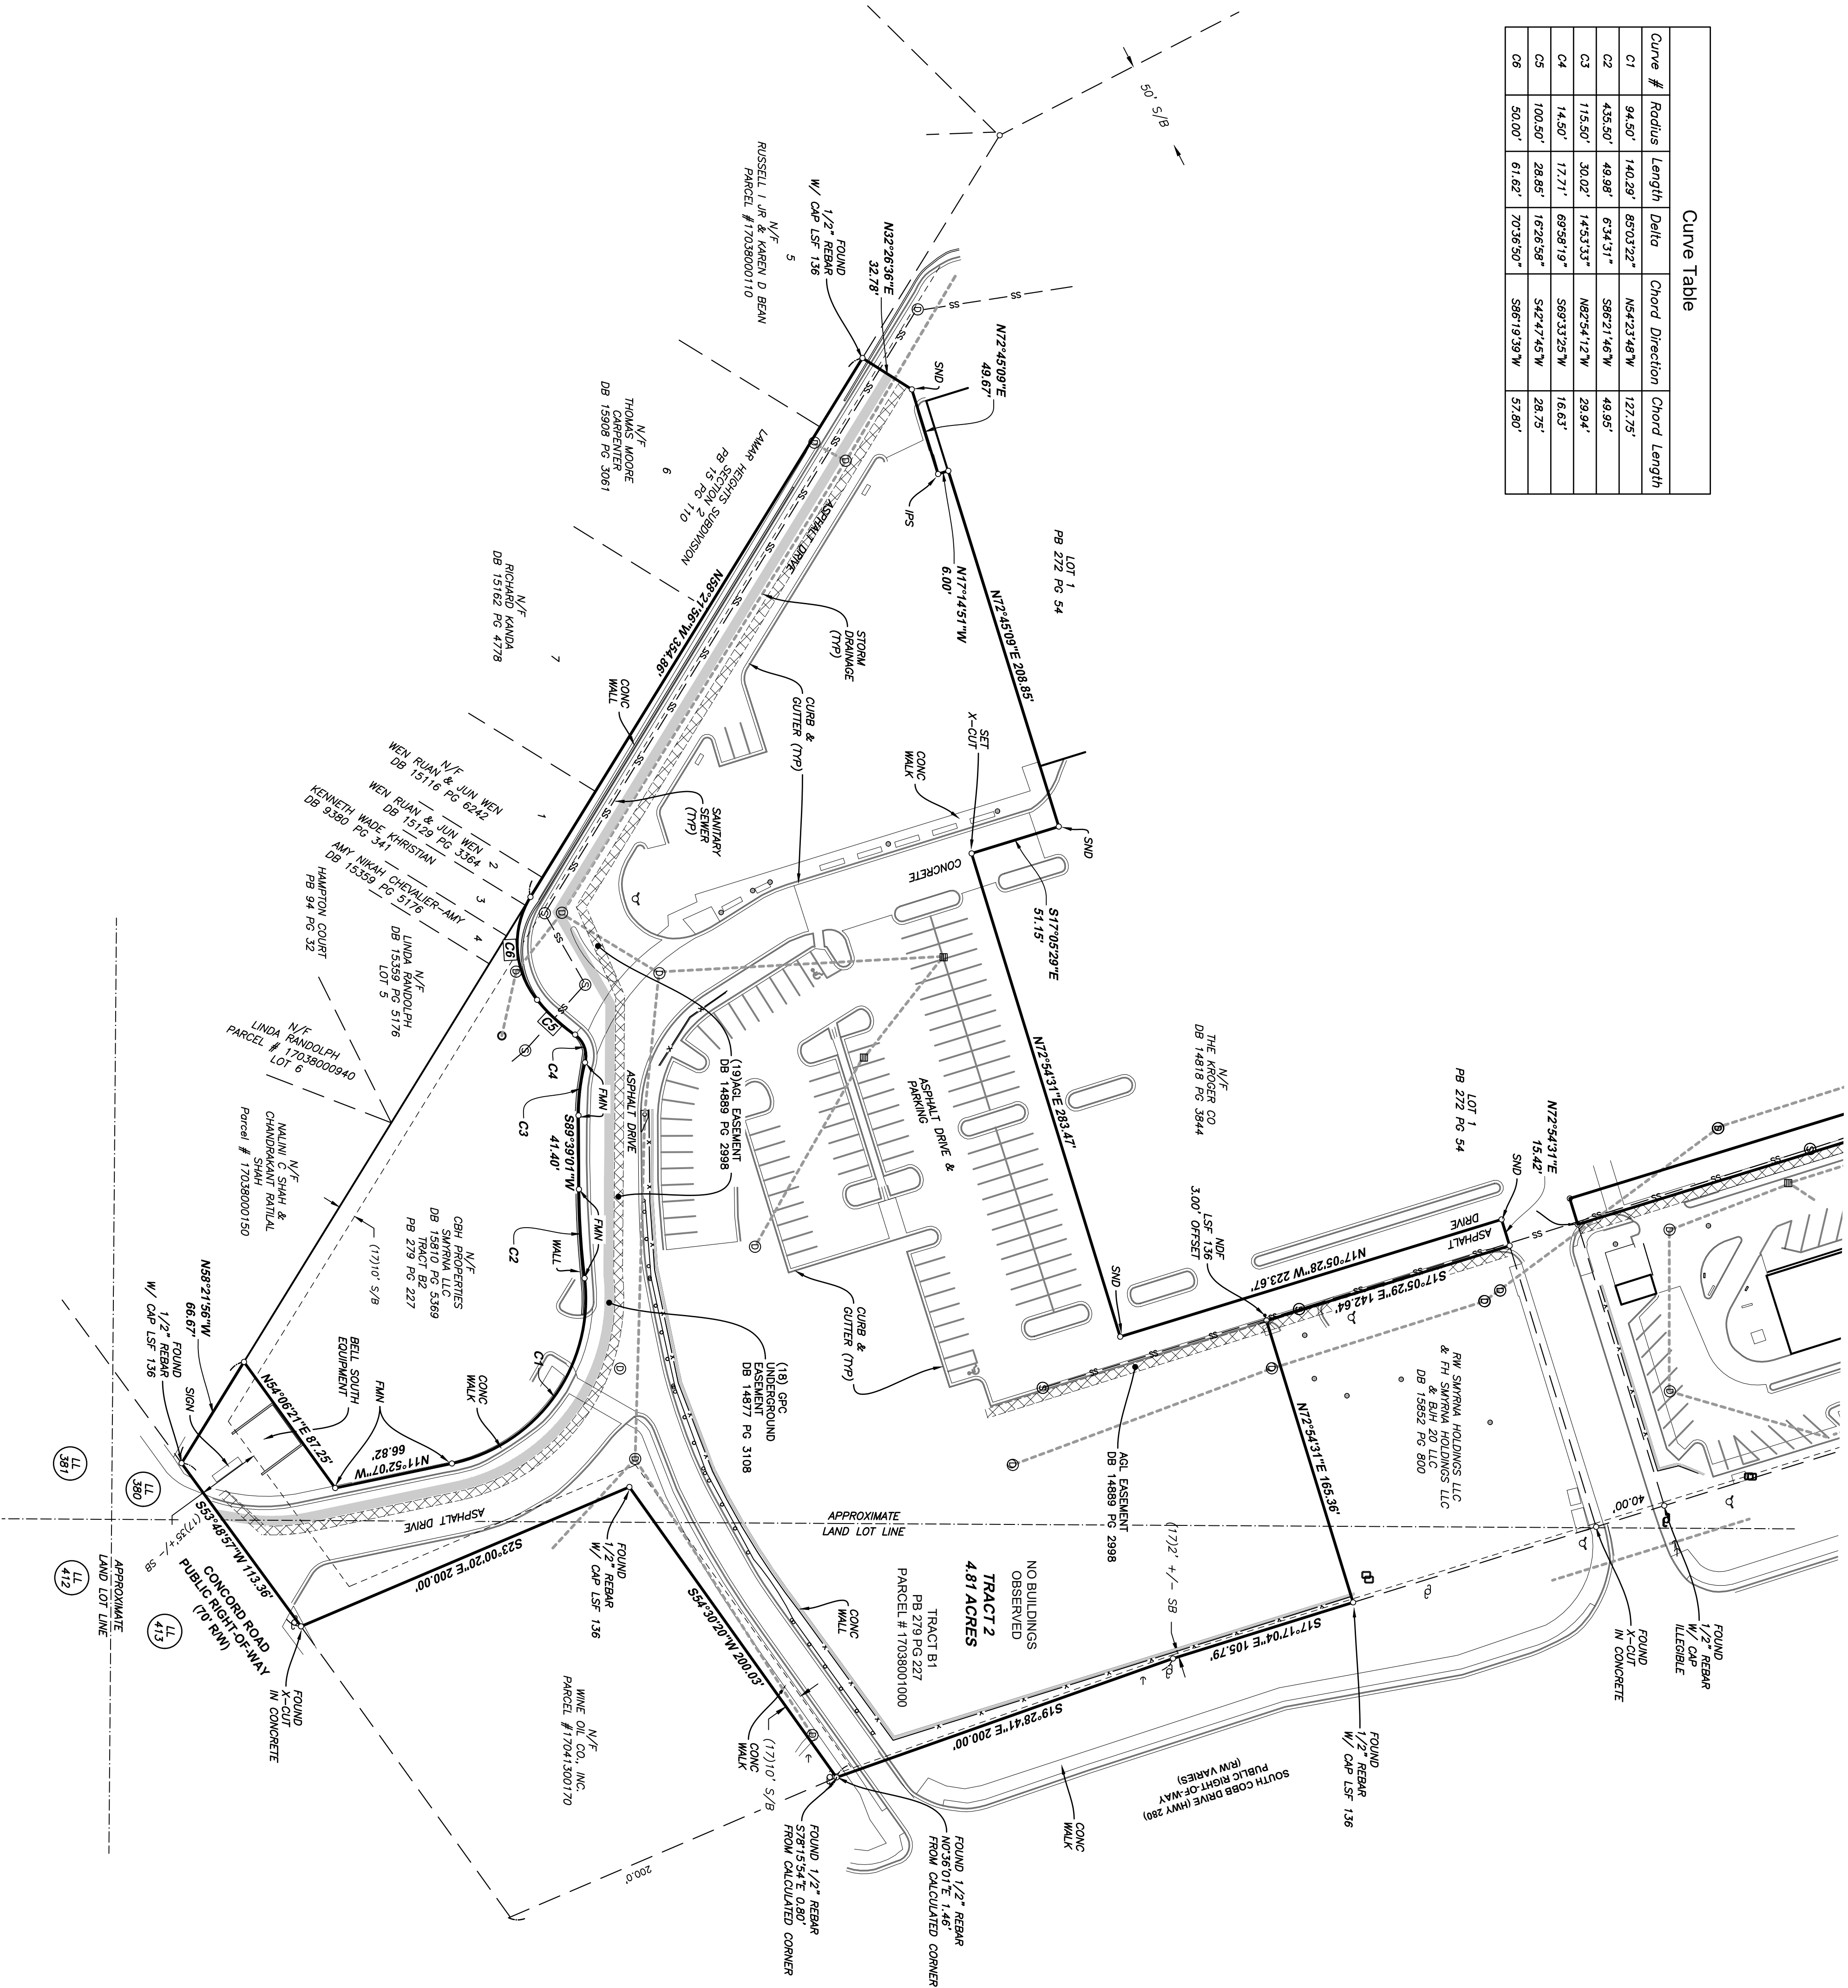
Curve Table

| Curve # | Radius | Length | Delta | Chord Direction | Chord Length |
|---|---|---|---|---|---|
| C1 | 94.50' | 140.29' | 85°03'22" | N54°23'48"W | 127.75' |
| C2 | 435.50' | 49.98' | 6°34'31" | S86°21'46"W | 49.95' |
| C3 | 115.50' | 30.02' | 14°53'33" | N82°54'12"W | 29.94' |
| C4 | 14.50' | 17.71' | 69°58'19" | S69°33'25"W | 16.63' |
| C5 | 100.50' | 28.85' | 16°26'58" | S42°47'45"W | 28.75' |
| C6 | 50.00' | 61.62' | 70°36'50" | S86°19'39"W | 57.80' |

50' S/B

N/F
RUSSELL I JR & KAREN D BEAN
PARCEL #17038000110
5

FOUND
1/2" REBAR
W/ CAP LSF 136

N32°26'36"E
32.78'

N72°45'09"E
49.67'

SND

IPS

N17°14'51"W
6.00'

LOT 1
PB 272 PG 54

N72°45'09"E 208.85'

N/F
THOMAS MOORE CARPENTER
DB 15908 PG 3061
6

LAMAR HEIGHTS SUBDIVISION
SECTION 2
PB 15 PG 110

ASPHALT DRIVE

STORM DRAINAGE (TYP)

N58°21'56"W 354.86'

N/F
RICHARD KANDA
DB 15162 PG 4778
7

CONC WALL

CURB & GUTTER (TYP)

CONC WALK

SET X-CUT

SND

N/F
WEN RUAN & JUN WEN
DB 15116 PG 6242
1

WEN RUAN & JUN WEN
DB 15129 PG 3364
2

KENNETH WADE KHRISTIAN
DB 9380 PG 341
3

AMY NIKAH CHEVALIER-AMY
DB 15359 PG 5176
4

HAMPTON COURT
PB 94 PG 32

SANITARY SEWER (TYP)

CONCRETE

S17°05'29"E
51.15'

N/F
LINDA RANDOLPH
DB 15359 PG 5176
LOT 5

N/F
LINDA RANDOLPH
PARCEL #17038000940
LOT 6

C6
C5
C4
C3
C2
C1

(19)AGL EASEMENT
DB 14889 PG 2998

ASPHALT DRIVE & PARKING

N72°54'31"E 283.47'

N/F
THE KROGER CO
DB 14818 PG 3844

LOT 1
PB 272 PG 54

N72°54'31"E
15.42'

SND

FMN

S89°39'01"W
41.40'

ASPHALT DRIVE

N/F
NALINI C SHAH & CHANDRAKANT RATILAL SHAH
Parcel #17038000150

N/F
CBH PROPERTIES SMYRNA LLC
DB 15810 PG 5369
TRACT B2
PB 279 PG 227

(17)10' S/B

WALL

FMN

CURB & GUTTER (TYP)

ASPHALT DRIVE

N17°05'28"W 223.67'

NDF
LSF 136
3.00' OFFSET

SND

S17°05'29"E 142.64'

N58°21'56"W
66.67'

FOUND
1/2" REBAR
W/ CAP LSF 136

SIGN

BELL SOUTH EQUIPMENT

FMN

N54°06'21"E 87.25'

N11°52'07"W
66.82'

CONC WALK

(18) GPC UNDERGROUND EASEMENT
DB 14877 PG 3108

AGL EASEMENT
DB 14889 PG 2998

N72°54'31"E 165.36'

RW SMYRNA HOLDINGS LLC
& FH SMYRNA HOLDINGS LLC
& BJH 20 LLC
DB 15652 PG 800

40.00'

LL 381
LL 380
LL 412
LL 413

S53°48'57"W 113.36'

ASPHALT DRIVE

APPROXIMATE LAND LOT LINE

(17)2' +/- SB

(17)25'+/- SB

APPROXIMATE LAND LOT LINE

CONCORD ROAD
PUBLIC RIGHT-OF-WAY
(70' R/W)

S23°20'20"E 200.00'

FOUND
1/2" REBAR
W/ CAP LSF 136

NO BUILDINGS OBSERVED

TRACT 2
4.81 ACRES

TRACT B1
PB 279 PG 227
PARCEL #17038001000

S54°30'20"W 200.03'

CONC WALL

S17°17'04"E 105.79'

FOUND
1/2" REBAR
W/ CAP ILLEGIBLE

FOUND
X-CUT
IN CONCRETE

FOUND
X-CUT
IN CONCRETE

N/F
WINE OIL CO., INC.
PARCEL #17041300170

(17)10' S/B

CONC WALK

S19°28'41"E 200.00'

SOUTH COBB DRIVE (HWY 280)
PUBLIC RIGHT-OF-WAY
(R/W VARIES)

FOUND
1/2" REBAR
W/ CAP LSF 136

CONC WALK

200.0'

FOUND 1/2" REBAR
S78°15'54"E 0.80'
FROM CALCULATED CORNER

FOUND 1/2" REBAR
N0°36'01"E 1.46'
FROM CALCULATED CORNER